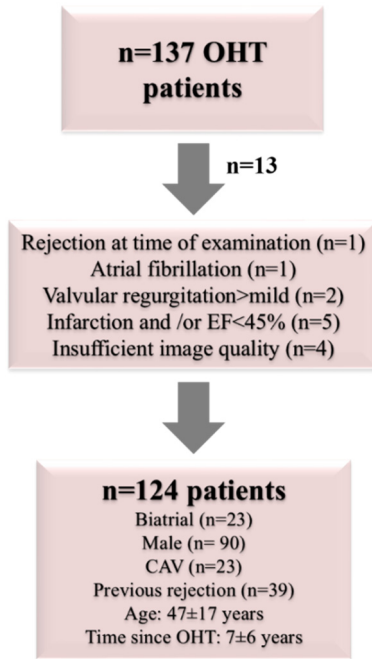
n=137 OHT patients

n=13

Rejection at time of examination (n=1)
Atrial fibrillation (n=1)
Valvular regurgitation>mild (n=2)
Infarction and /or EF<45% (n=5)
Insufficient image quality (n=4)

n=124 patients
Biatrial (n=23)
Male (n= 90)
CAV (n=23)
Previous rejection (n=39)
Age: 47±17 years
Time since OHT: 7±6 years